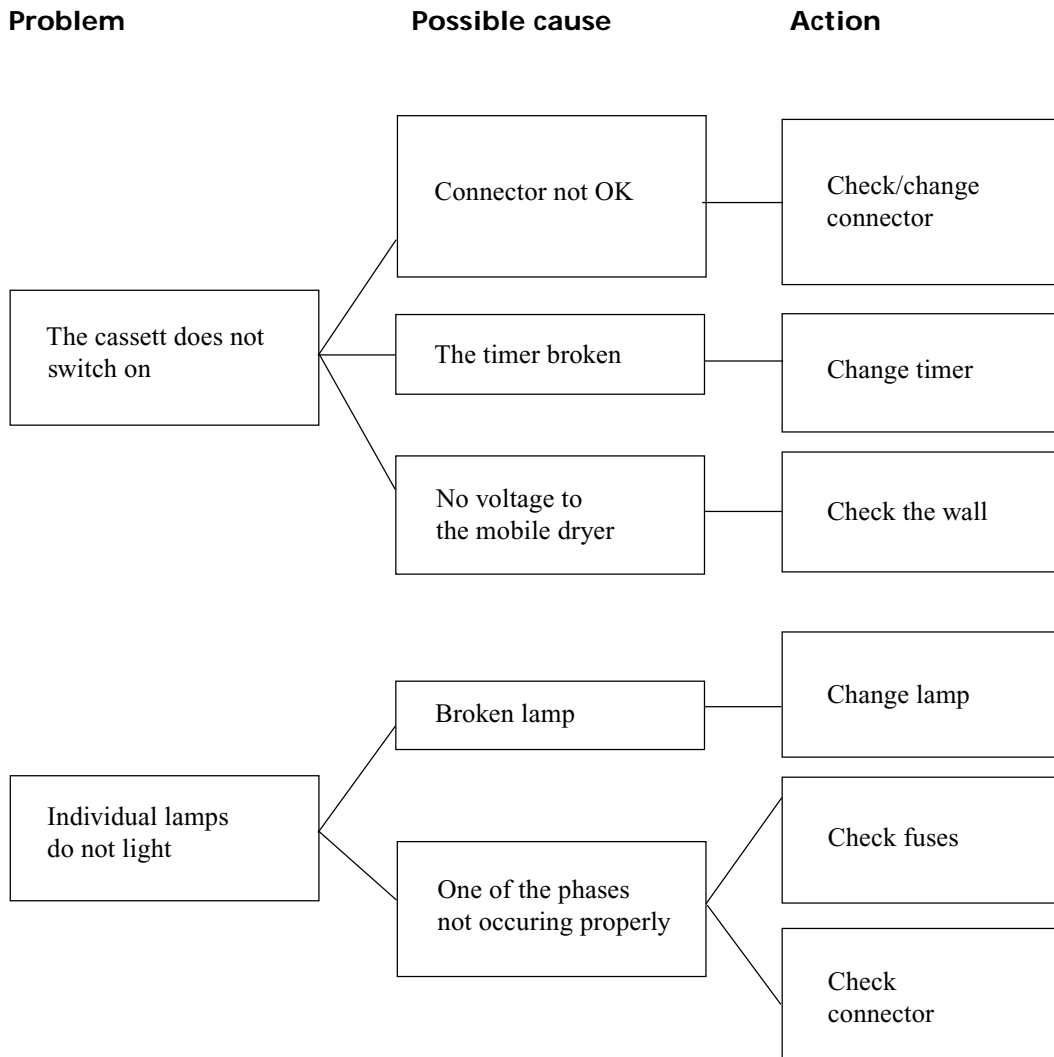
Problem

Possible cause

Action

The cassett does not switch on

Connector not OK

Check/change connector

The timer broken

Change timer

No voltage to the mobile dryer

Check the wall

Individual lamps do not light

Broken lamp

Change lamp

One of the phases not occuring properly

Check fuses

Check connector